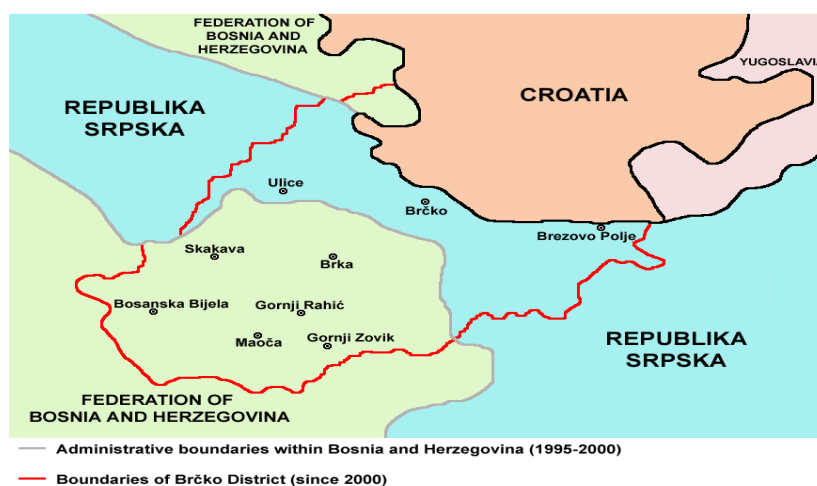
FEDERATION OF BOSNIA AND HERZEGOVINA

YUGOSLAVIA

REPUBLIKA SRPSKA

CROATIA

Ulice

Brčko

Brezovo Polje

Skakava

Brka

Bosanska Bijela

Gornji Rahić

Maoča

Gornji Zovik

REPUBLIKA SRPSKA

FEDERATION OF BOSNIA AND HERZEGOVINA

Administrative boundaries within Bosnia and Herzegovina (1995-2000)

Boundaries of Brčko District (since 2000)